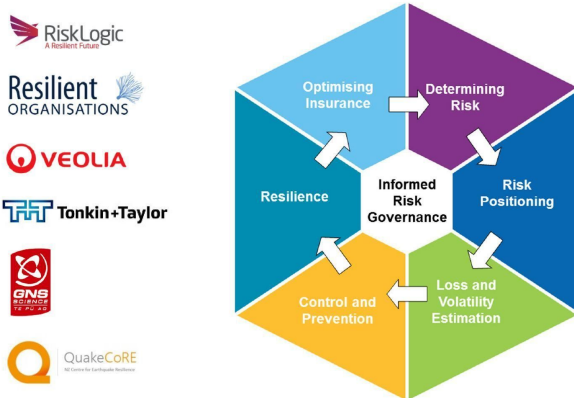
RiskLogic
A Resilient Future

Resilient
ORGANISATIONS

VEOLIA

Tonkin+Taylor

GNS
SCIENCE
TE PU AO

QuakeCoRE
NZ Centre for Earthquake Resilience

Optimising Insurance

Determining Risk

Risk Positioning

Loss and Volatility Estimation

Control and Prevention

Resilience

Informed Risk Governance